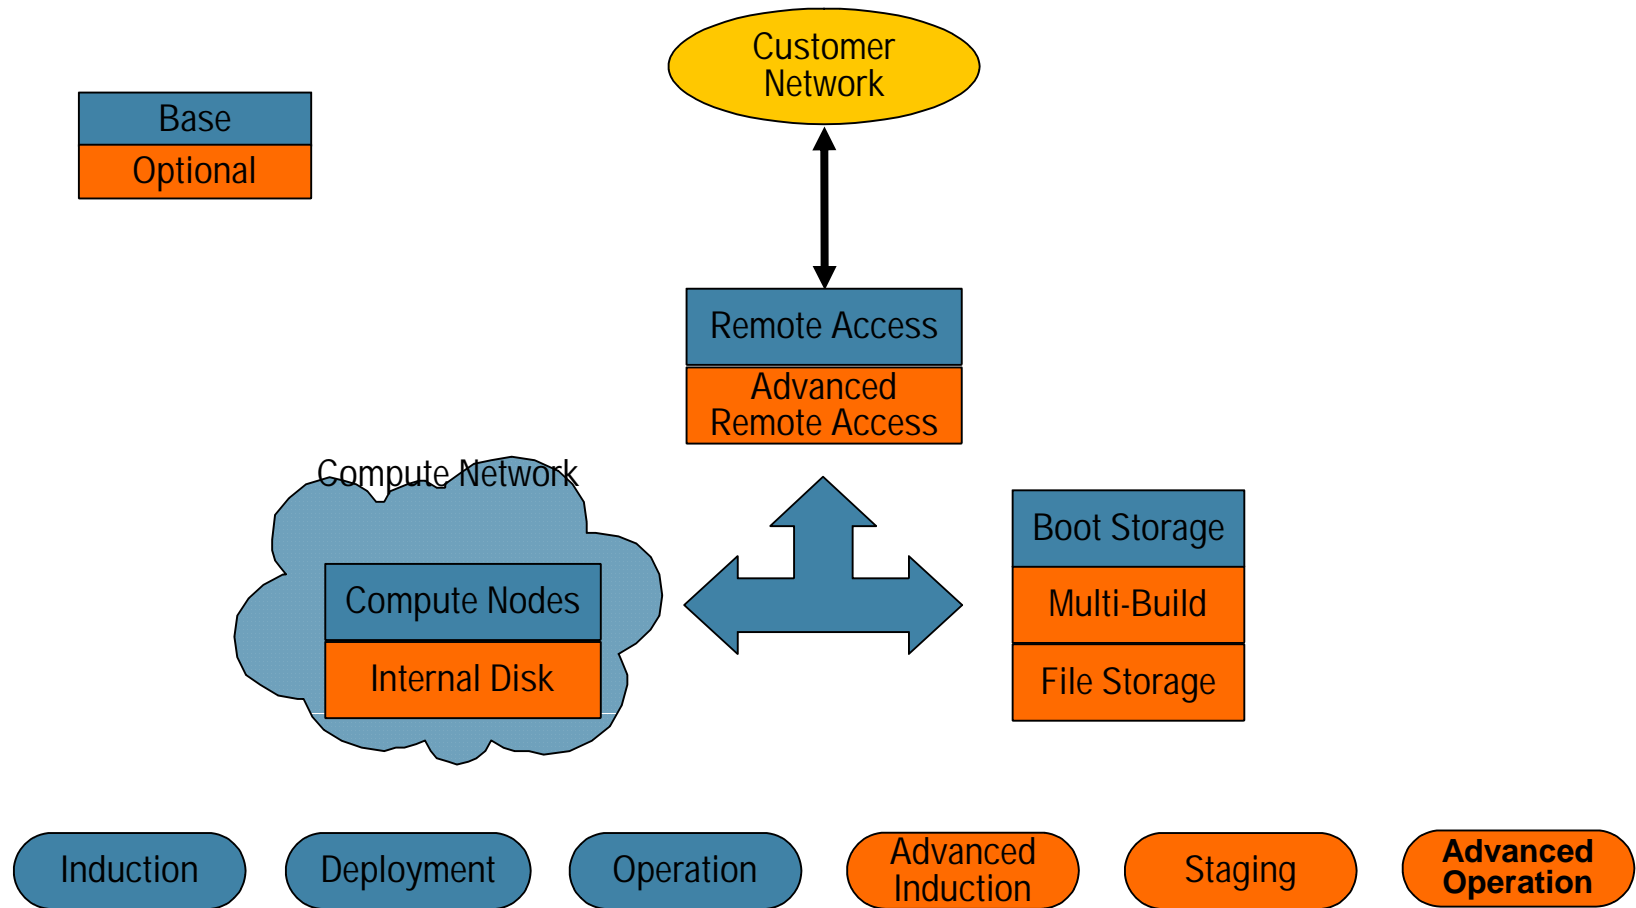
Base
Optional

Customer Network

Remote Access
Advanced Remote Access

Compute Network
Compute Nodes
Internal Disk

Boot Storage
Multi-Build
File Storage

Induction
Deployment
Operation
Advanced Induction
Staging
Advanced Operation